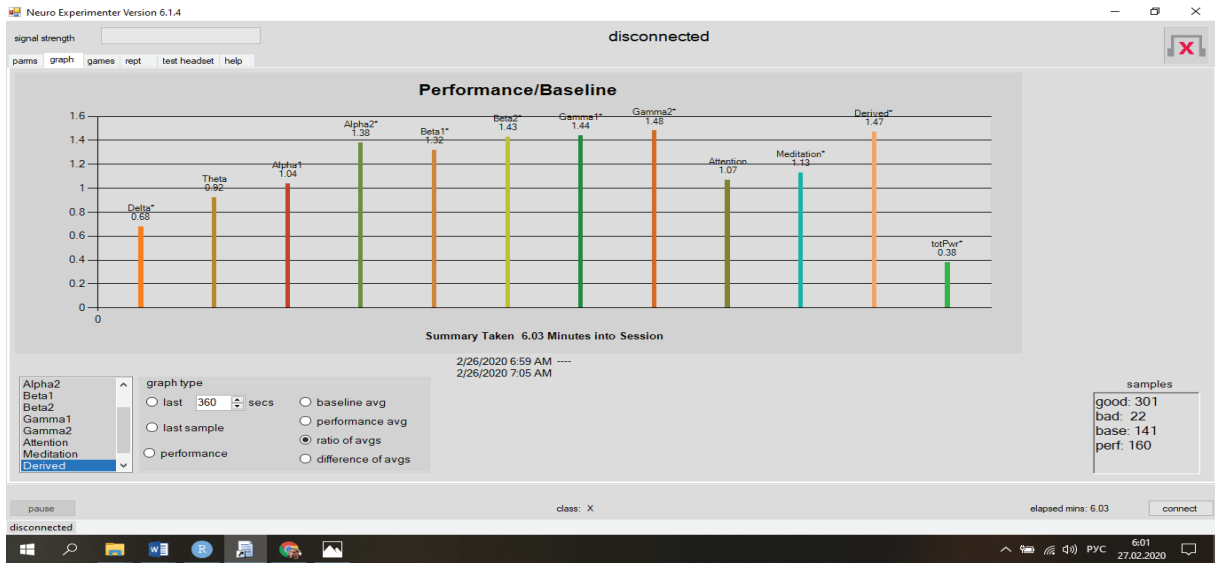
Neuro Experimenter Version 6.1.4

signal strength

disconnected

parms graph games rept test headset help

Performance/Baseline

1.6
1.4
1.2
1
0.8
0.6
0.4
0.2
0
0

Delta* 0.68
Theta 0.92
Alpha1 1.04
Alpha2* 1.38
Beta1* 1.32
Beta2* 1.43
Gamma1* 1.44
Gamma2* 1.48
Attention 1.07
Meditation* 1.13
Derived* 1.47
totPwr* 0.38

Summary Taken 6.03 Minutes into Session

2/26/2020 6:59 AM ----
2/26/2020 7:05 AM

Alpha2
Beta1
Beta2
Gamma1
Gamma2
Attention
Meditation
Derived

graph type
last 360 secs
last sample
performance
baseline avg
performance avg
ratio of avgs
difference of avgs

samples
good: 301
bad: 22
base: 141
perf: 160

pause
class: X
elapsed mins: 6.03
connect
disconnected

РУС 6:01 27.02.2020